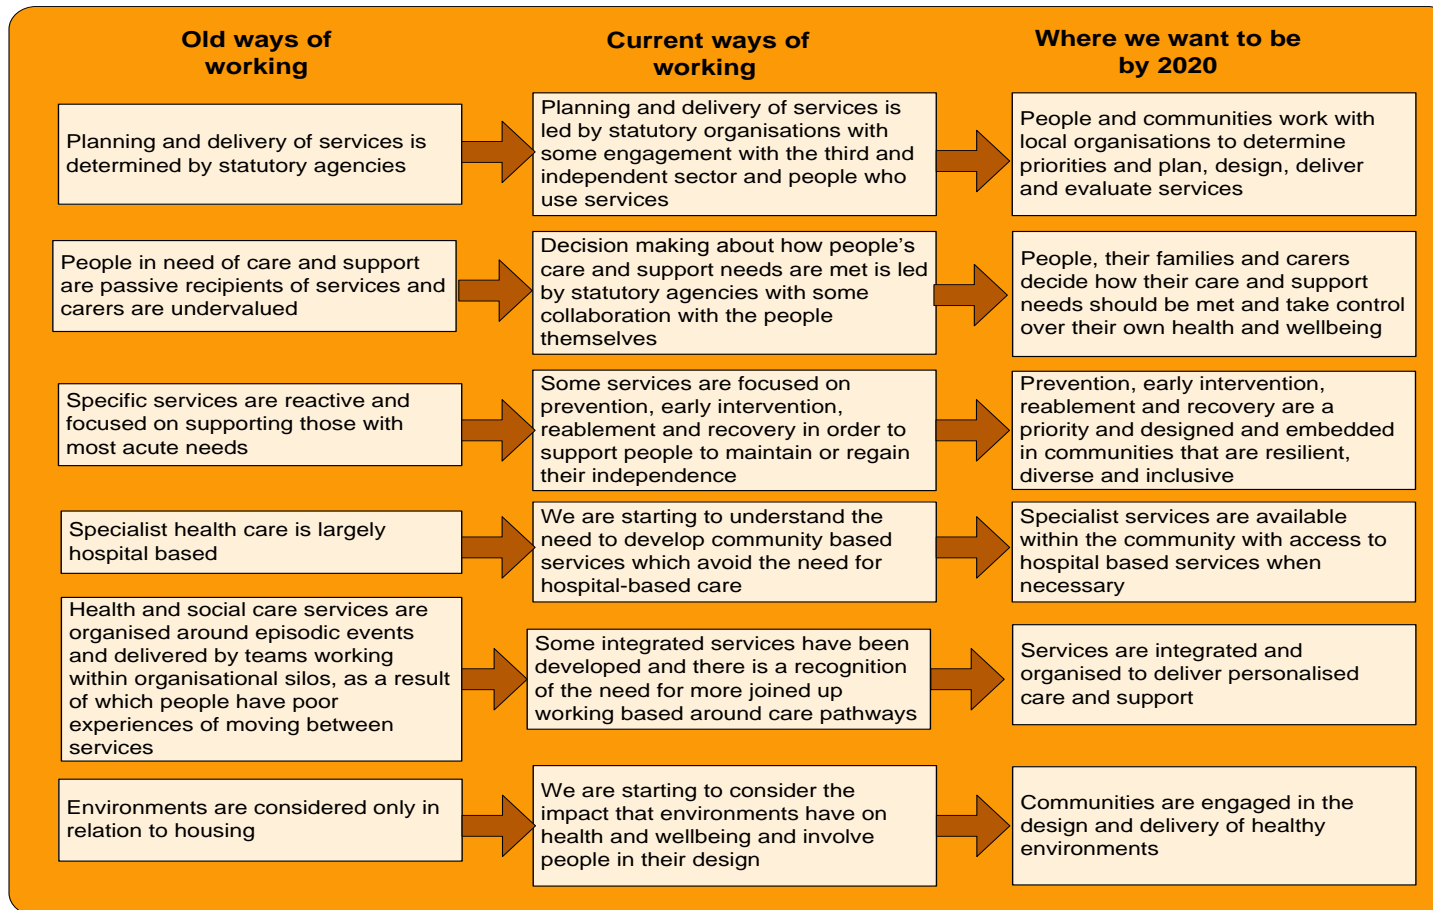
Old ways of working

Planning and delivery of services is determined by statutory agencies

People in need of care and support are passive recipients of services and carers are undervalued

Specific services are reactive and focused on supporting those with most acute needs

Specialist health care is largely hospital based

Health and social care services are organised around episodic events and delivered by teams working within organisational silos, as a result of which people have poor experiences of moving between services

Environments are considered only in relation to housing

Current ways of working

Planning and delivery of services is led by statutory organisations with some engagement with the third and independent sector and people who use services

Decision making about how people's care and support needs are met is led by statutory agencies with some collaboration with the people themselves

Some services are focused on prevention, early intervention, reablement and recovery in order to support people to maintain or regain their independence

We are starting to understand the need to develop community based services which avoid the need for hospital-based care

Some integrated services have been developed and there is a recognition of the need for more joined up working based around care pathways

We are starting to consider the impact that environments have on health and wellbeing and involve people in their design

Where we want to be by 2020

People and communities work with local organisations to determine priorities and plan, design, deliver and evaluate services

People, their families and carers decide how their care and support needs should be met and take control over their own health and wellbeing

Prevention, early intervention, reablement and recovery are a priority and designed and embedded in communities that are resilient, diverse and inclusive

Specialist services are available within the community with access to hospital based services when necessary

Services are integrated and organised to deliver personalised care and support

Communities are engaged in the design and delivery of healthy environments